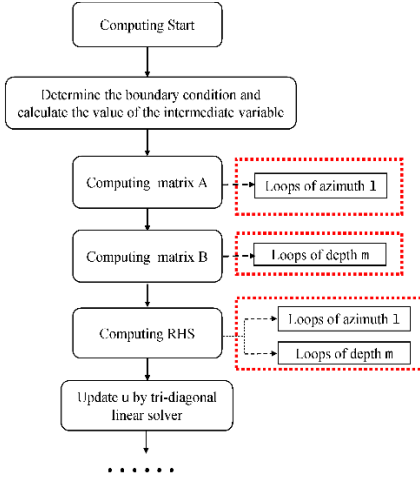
Computing Start

Determine the boundary condition and calculate the value of the intermediate variable

Computing matrix A

Loops of azimuth l

Computing matrix B

Loops of depth m

Computing RHS

Loops of azimuth l

Loops of depth m

Update u by tri-diagonal linear solver

......